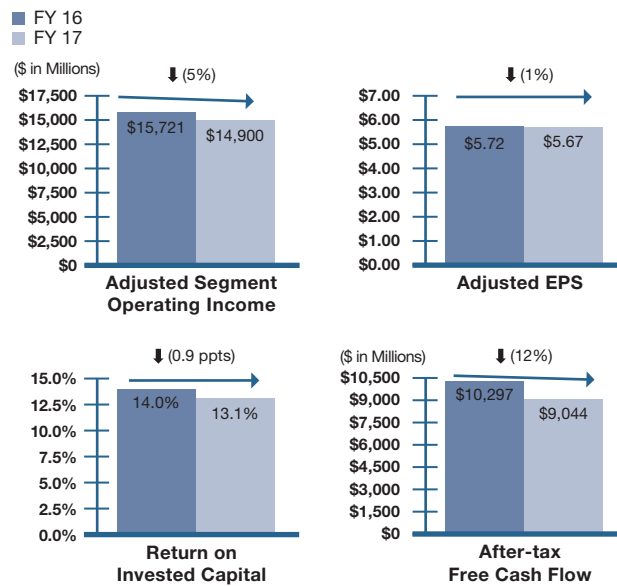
FY 16
FY 17

($ in Millions)
⬇ (5%)
$17,500
$15,000
$12,500
$10,000
$7,500
$5,000
$2,500
$0
$15,721
$14,900
Adjusted Segment Operating Income

⬇ (1%)
$7.00
$6.00
$5.00
$4.00
$3.00
$2.00
$1.00
$0.00
$5.72
$5.67
Adjusted EPS

⬇ (0.9 ppts)
15.0%
12.5%
10.0%
7.5%
5.0%
2.5%
0.0%
14.0%
13.1%
Return on Invested Capital

($ in Millions)
⬇ (12%)
$10,500
$9,000
$7,500
$6,000
$4,500
$3,000
$1,500
$0
$10,297
$9,044
After-tax Free Cash Flow